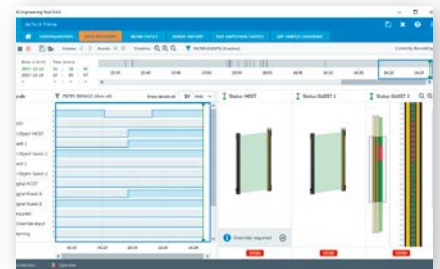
Engineering Tool SICK
Safety Frame
CONFIGURATION
DATA RECORDER
MUTING STATUS
ERROR HISTORY
TEST AND CHECK EVENTS
LIST SAMPLE COUNTERS
Frames
Events
Timeline
FILTER EVENTS (Enabled)
Currently Recording
Status HOST
Status GUEST 1
Status GUEST 2
FILTER SIGNALS (show all)
Override required
Operator